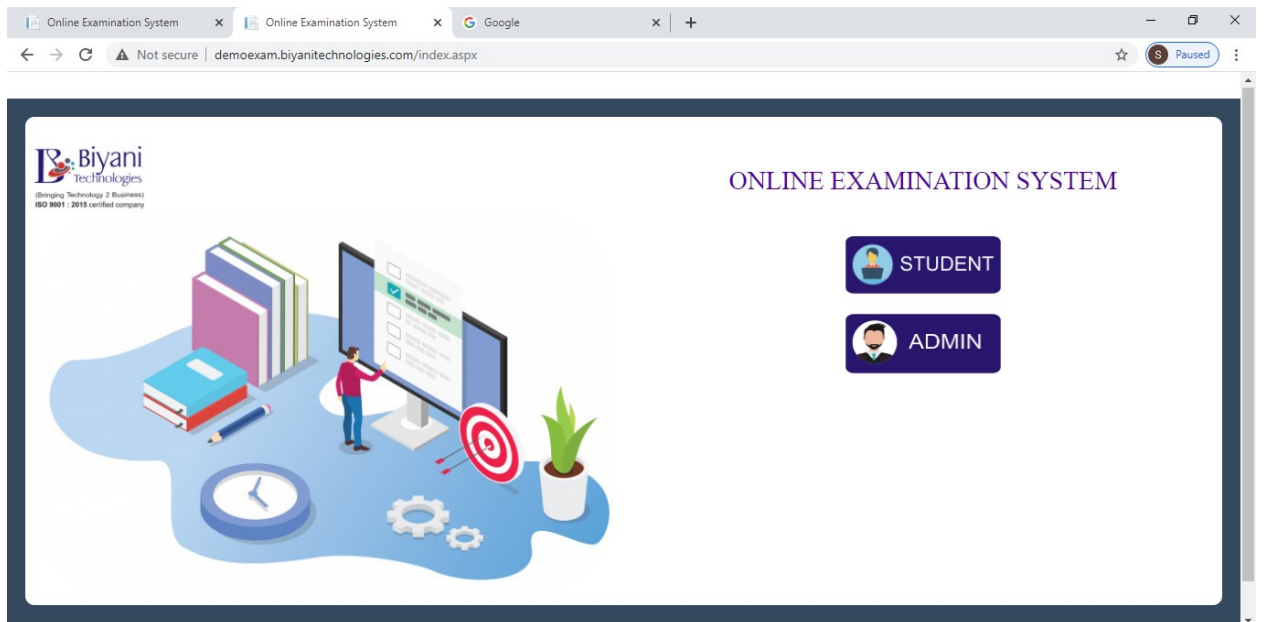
Online Examination System
Online Examination System
Google
Not secure | demoexam.biyanitechnologies.com/index.aspx
S Paused

Biyani Technologies
(Bringing Technology 2 Business)
ISO 9001 : 2015 certified company

ONLINE EXAMINATION SYSTEM

STUDENT

ADMIN